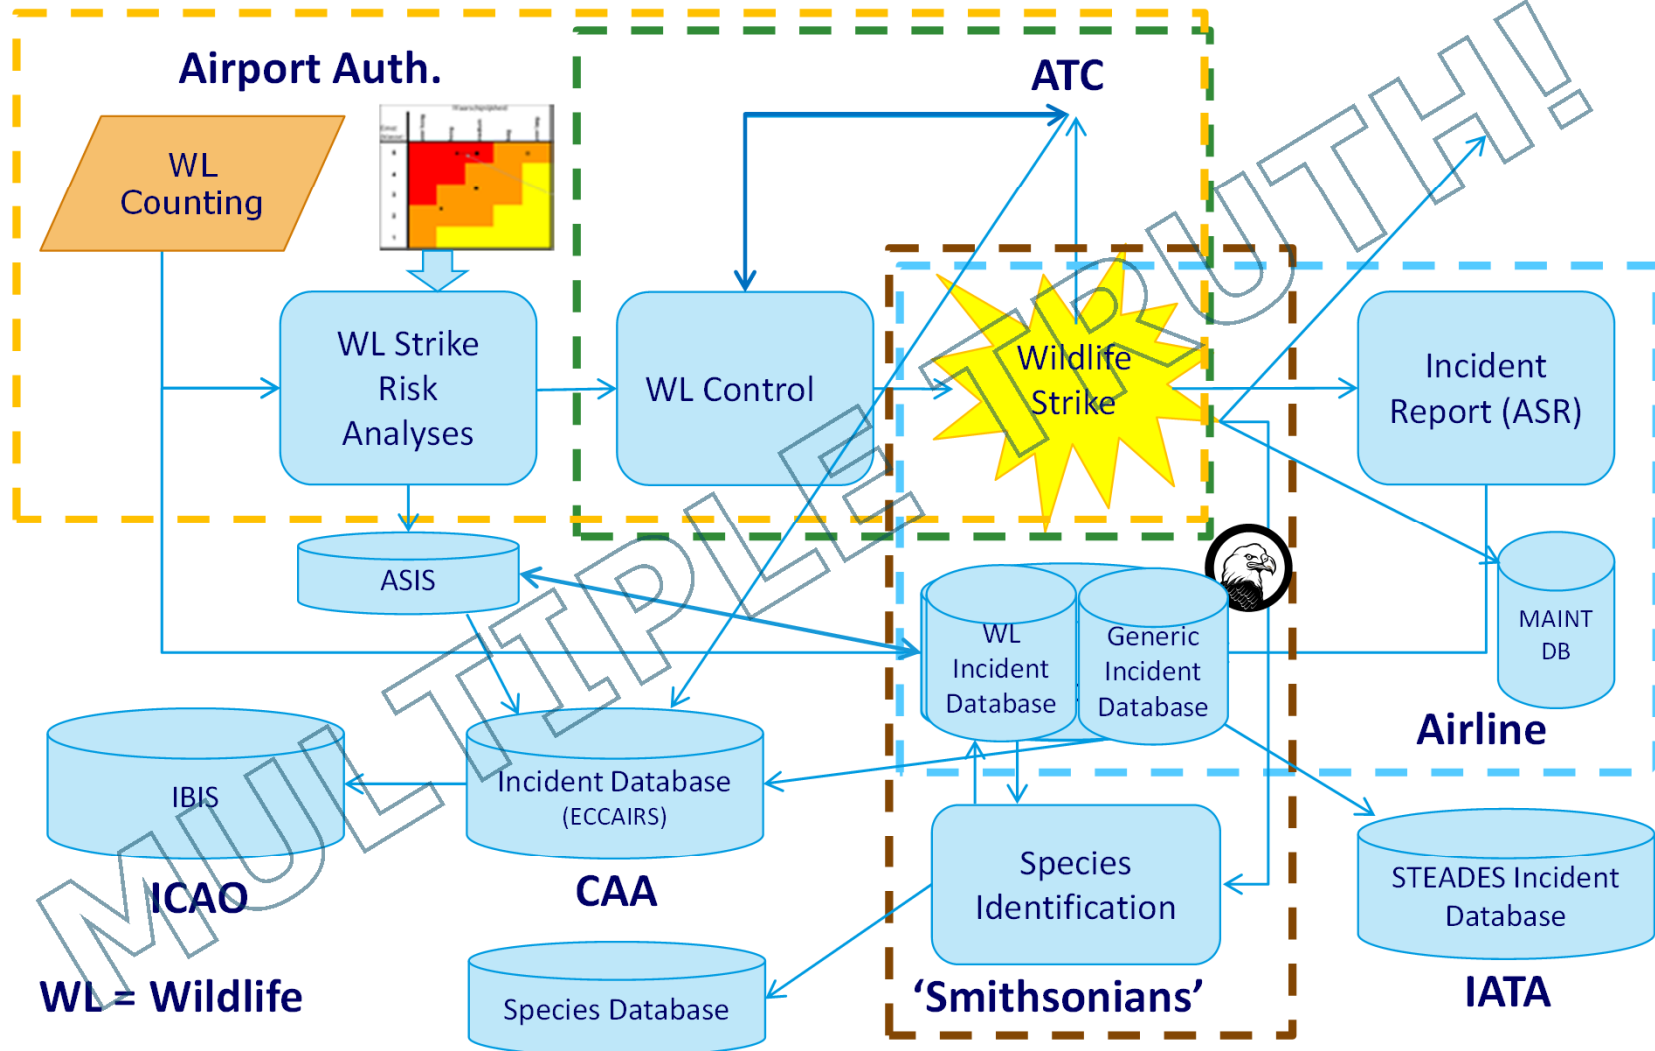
Airport Auth.

ATC

WL Counting

WL Strike Risk Analyses

WL Control

Wildlife Strike

Incident Report (ASR)

ASIS

WL Incident Database

Generic Incident Database

MAINT DB

Airline

IBIS

Incident Database (ECCAIRS)

ICAO

CAA

Species Identification

STEADES Incident Database

WL = Wildlife

Species Database

'Smithsonians'

IATA

MULTIPLE TRUTH!